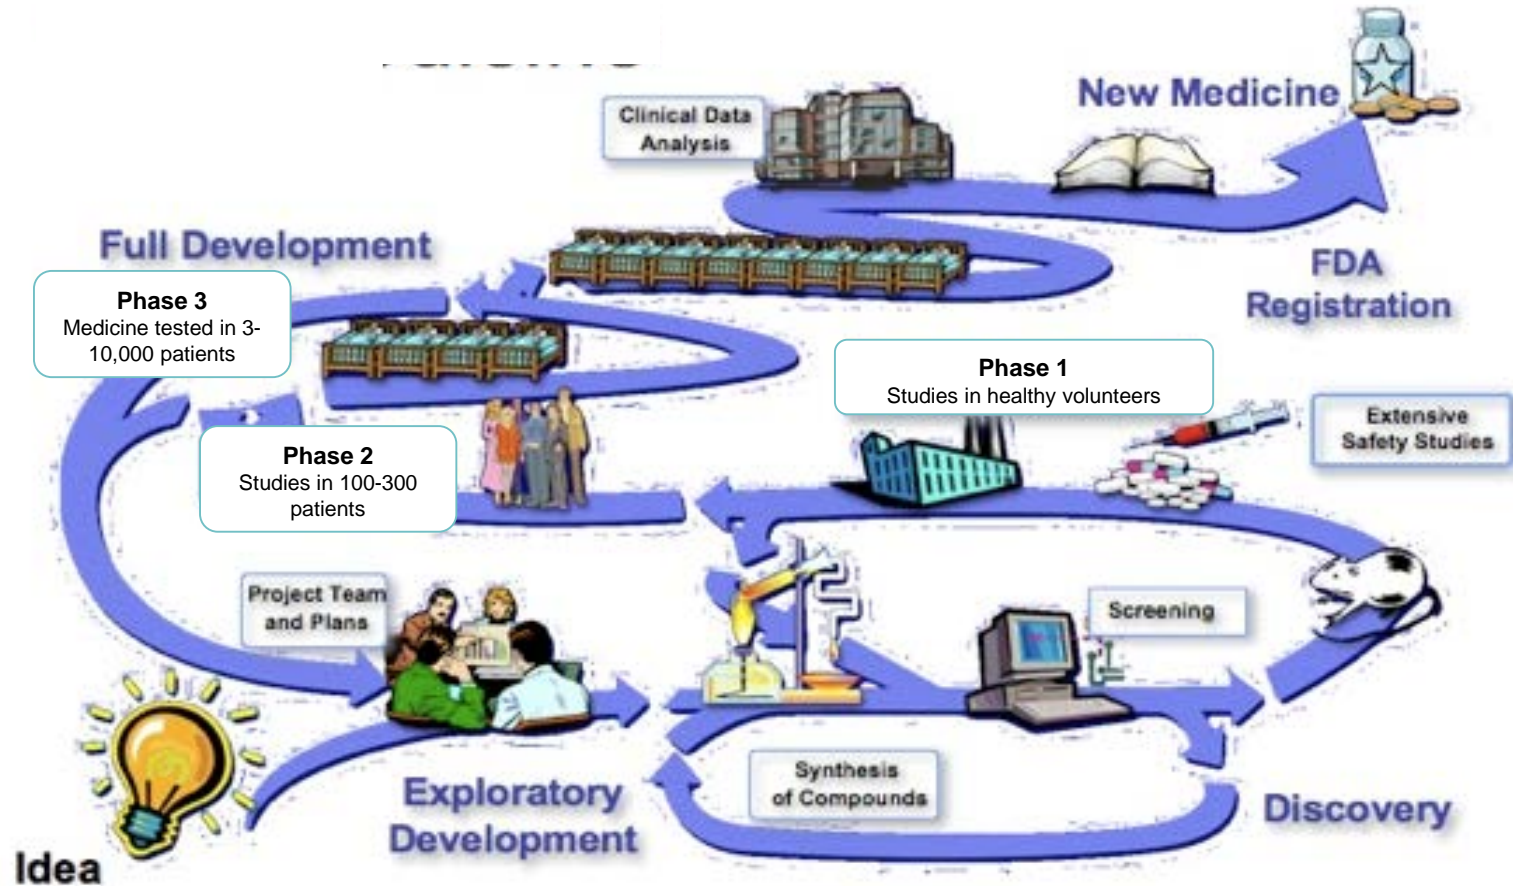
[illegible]

Clinical Data Analysis

New Medicine

Full Development

FDA Registration

Phase 3
Medicine tested in 3-10,000 patients

Phase 1
Studies in healthy volunteers

Extensive Safety Studies

Phase 2
Studies in 100-300 patients

Project Team and Plans

Screening

Synthesis of Compounds

Exploratory Development

Discovery

Idea